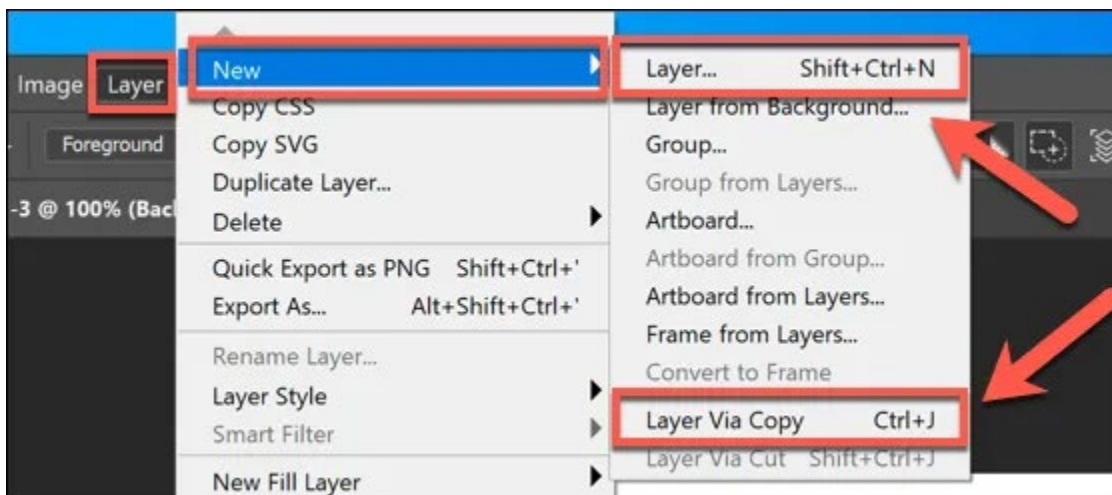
Image Layer
Foreground
-3 @ 100% (Bac

New
Copy CSS
Copy SVG
Duplicate Layer...
Delete
Quick Export as PNG Shift+Ctrl+'
Export As... Alt+Shift+Ctrl+'
Rename Layer...
Layer Style
Smart Filter
New Fill Layer

Layer... Shift+Ctrl+N
Layer from Background...
Group...
Group from Layers...
Artboard...
Artboard from Group...
Artboard from Layers...
Frame from Layers...
Convert to Frame
Layer Via Copy Ctrl+J
Layer Via Cut Shift+Ctrl+J